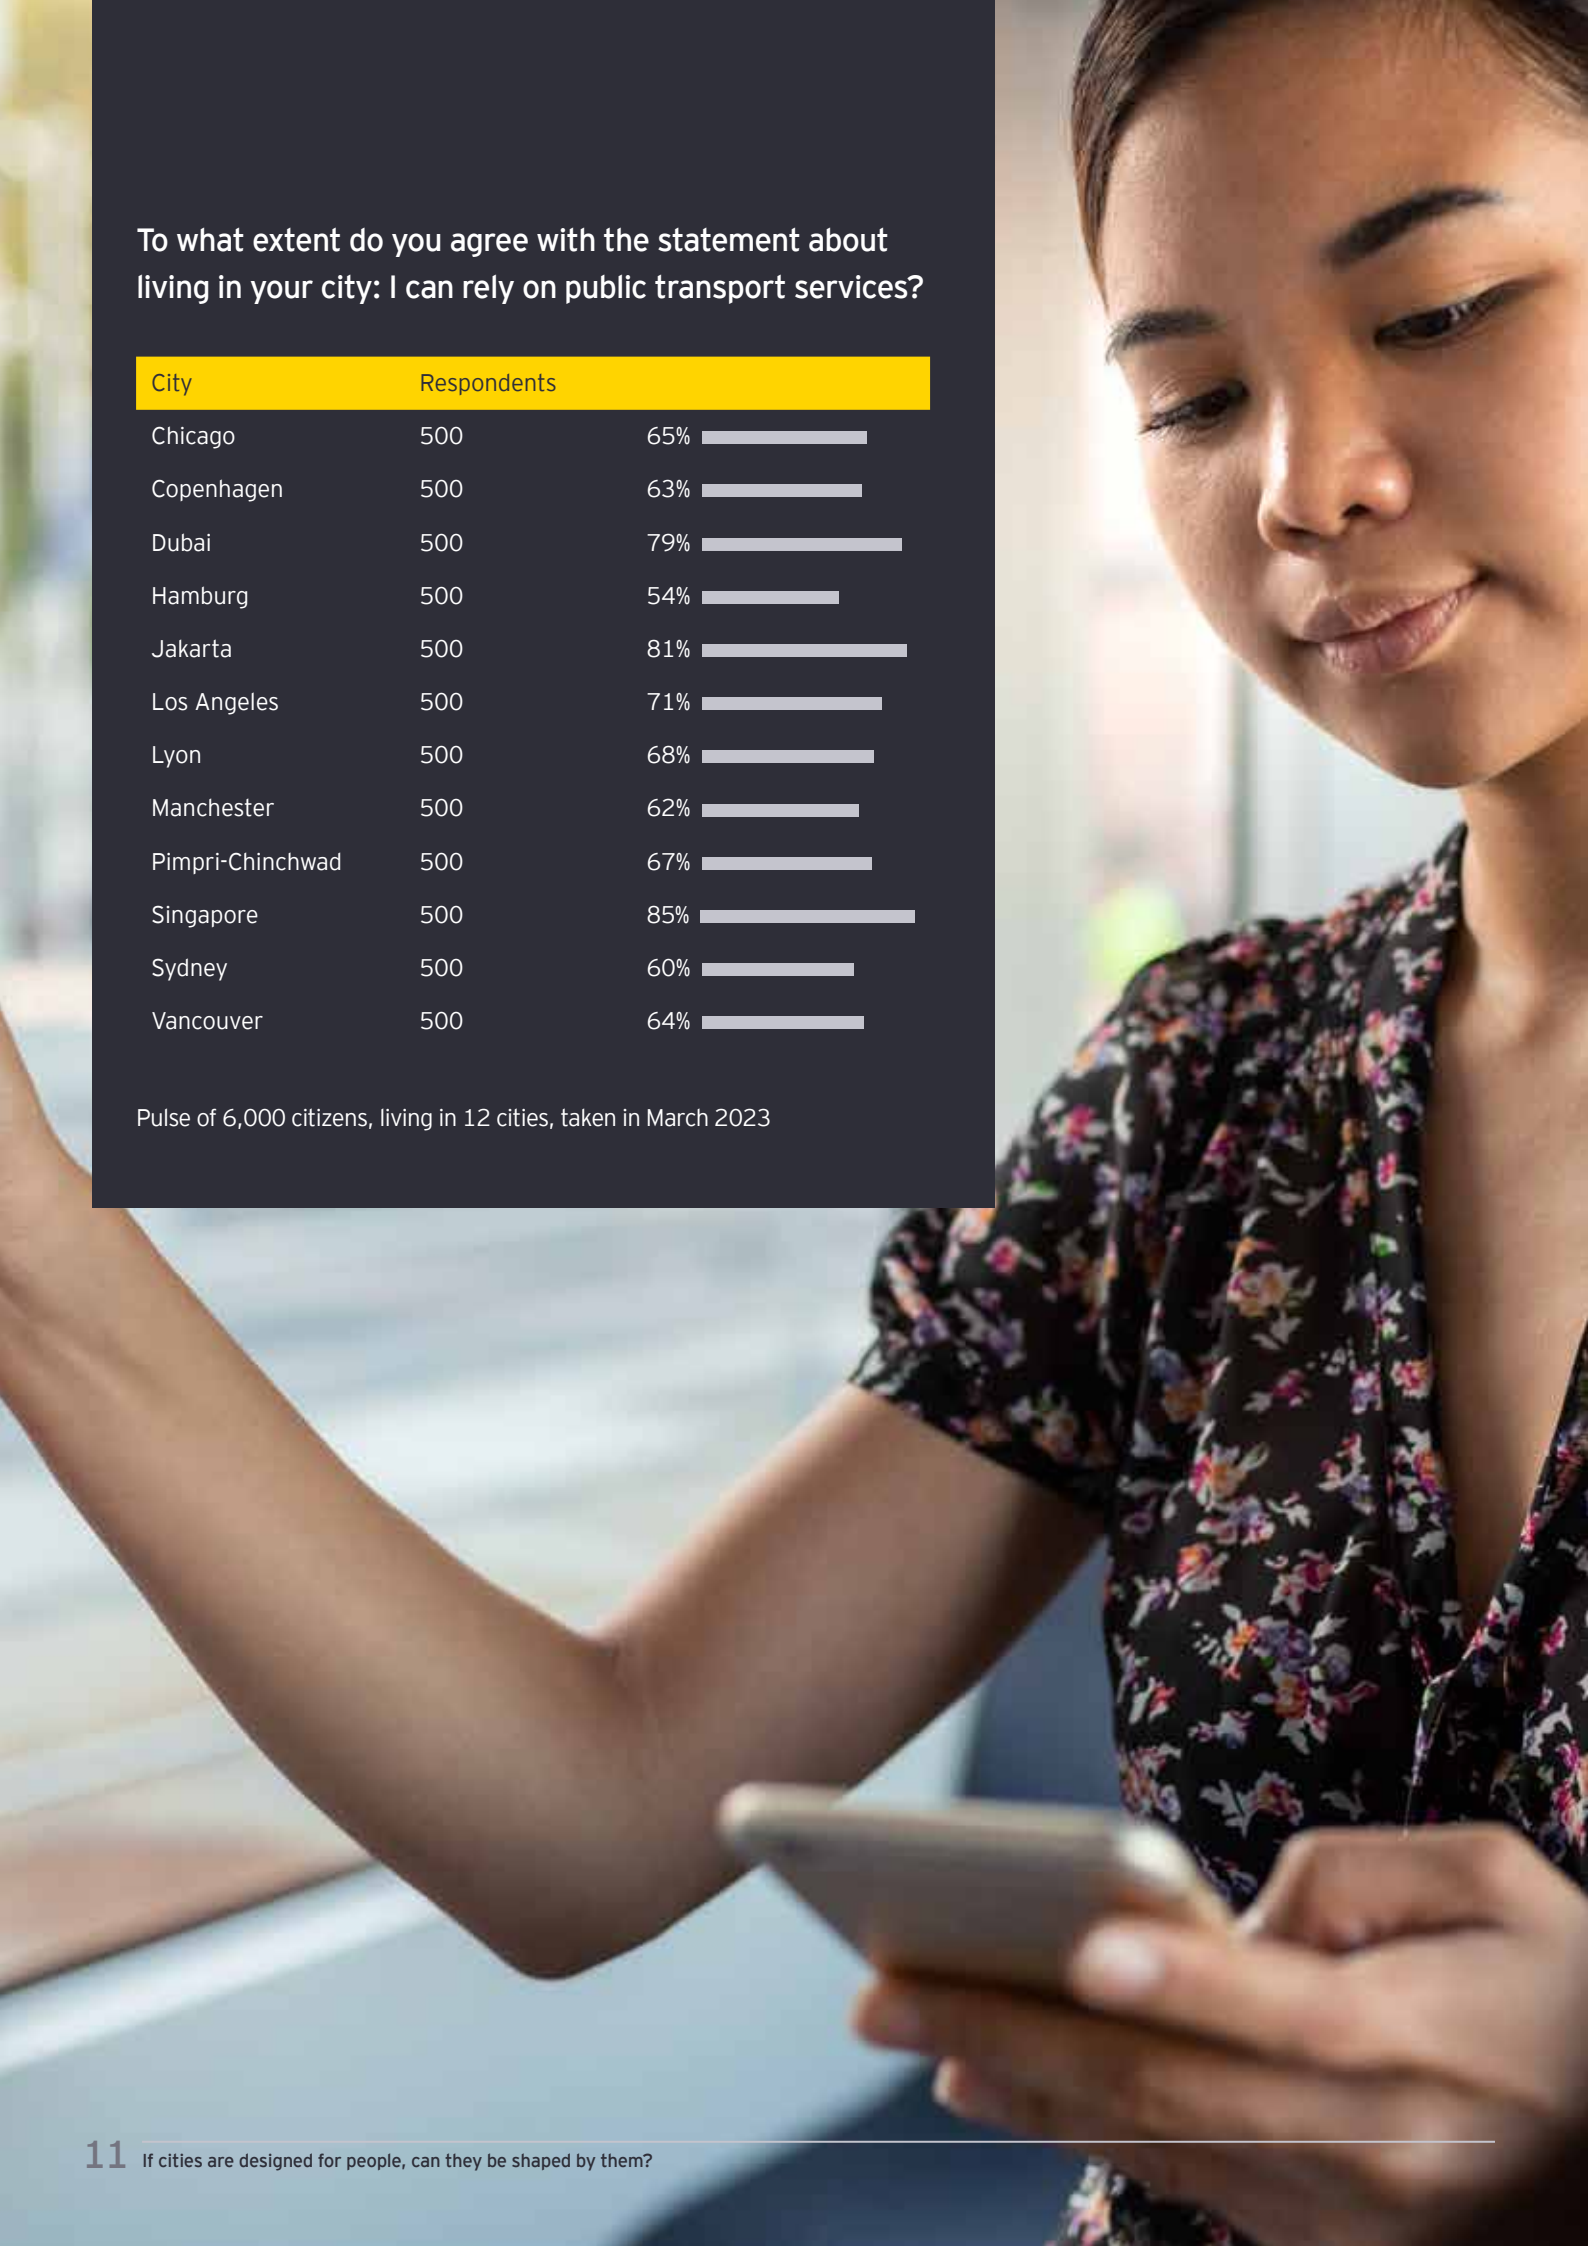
To what extent do you agree with the statement about living in your city: I can rely on public transport services?

| City | Respondents | |
|---|---|---|
| Chicago | 500 | 65% |
| Copenhagen | 500 | 63% |
| Dubai | 500 | 79% |
| Hamburg | 500 | 54% |
| Jakarta | 500 | 81% |
| Los Angeles | 500 | 71% |
| Lyon | 500 | 68% |
| Manchester | 500 | 62% |
| Pimpri-Chinchwad | 500 | 67% |
| Singapore | 500 | 85% |
| Sydney | 500 | 60% |
| Vancouver | 500 | 64% |

Pulse of 6,000 citizens, living in 12 cities, taken in March 2023

11 If cities are designed for people, can they be shaped by them?